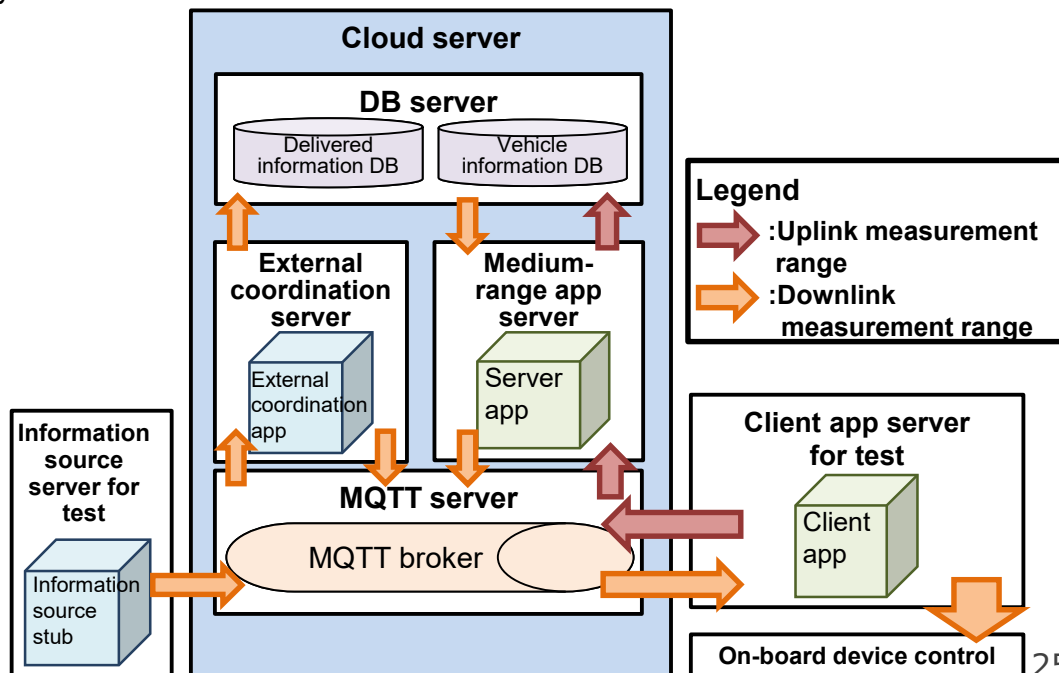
Cloud server

DB server

Delivered information DB

Vehicle information DB

Legend

:Uplink measurement range

:Downlink measurement range

External coordination server

External coordination app

Medium-range app server

Server app

Information source server for test

Information source stub

MQTT server

MQTT broker

Client app server for test

Client app

On-board device control

25